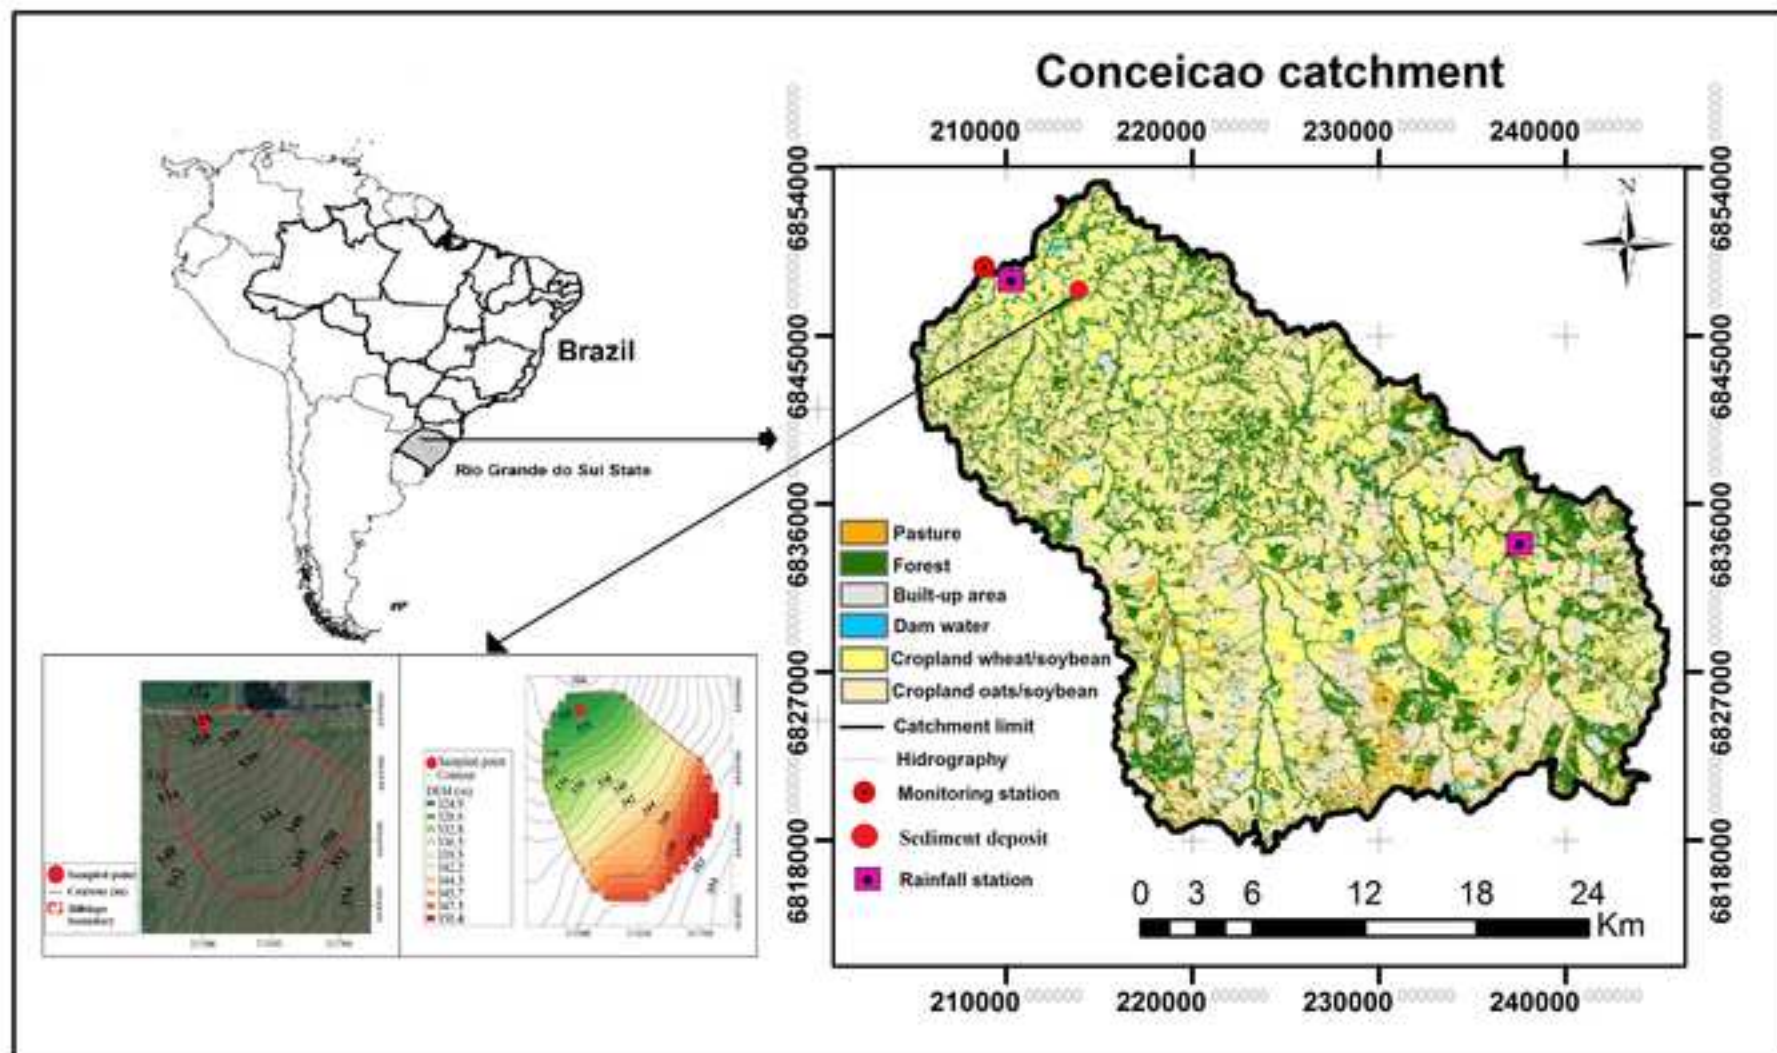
Conceicao catchment

210000 220000 230000 240000

6854000 6845000 6836000 6827000 6818000

6854000 6845000 6836000 6827000 6818000

N

Brazil

Rio Grande do Sul State

Pasture
Forest
Built-up area
Dam water
Cropland wheat/soybean
Cropland oats/soybean
Catchment limit
Hidrography
Monitoring station
Sediment deposit
Rainfall station

0 3 6 12 18 24 Km

210000 220000 230000 240000

Sampled point
Contour (m)
Hillslope boundary

Sampled point
Contour
DEM (m)
324.9
328.1
332.8
336.5
339.5
342.7
344.3
345.7
347.1
350.4